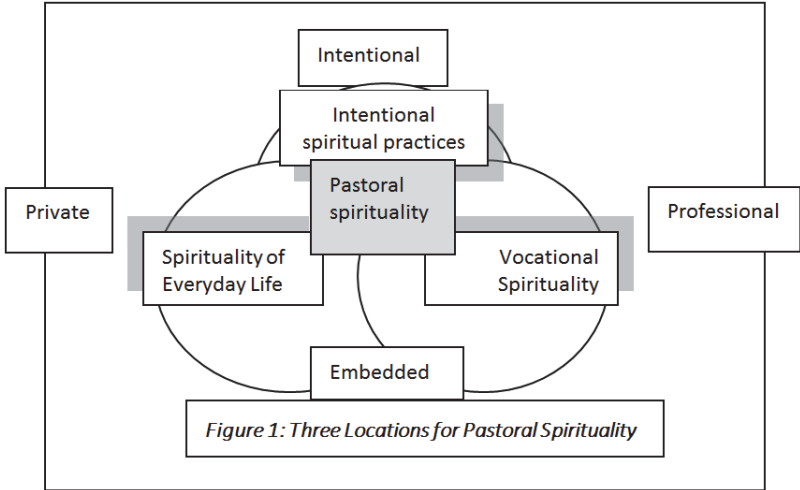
Intentional

Intentional spiritual practices

Private

Pastoral spirituality

Professional

Spirituality of Everyday Life

Vocational Spirituality

Embedded

*Figure 1: Three Locations for Pastoral Spirituality*